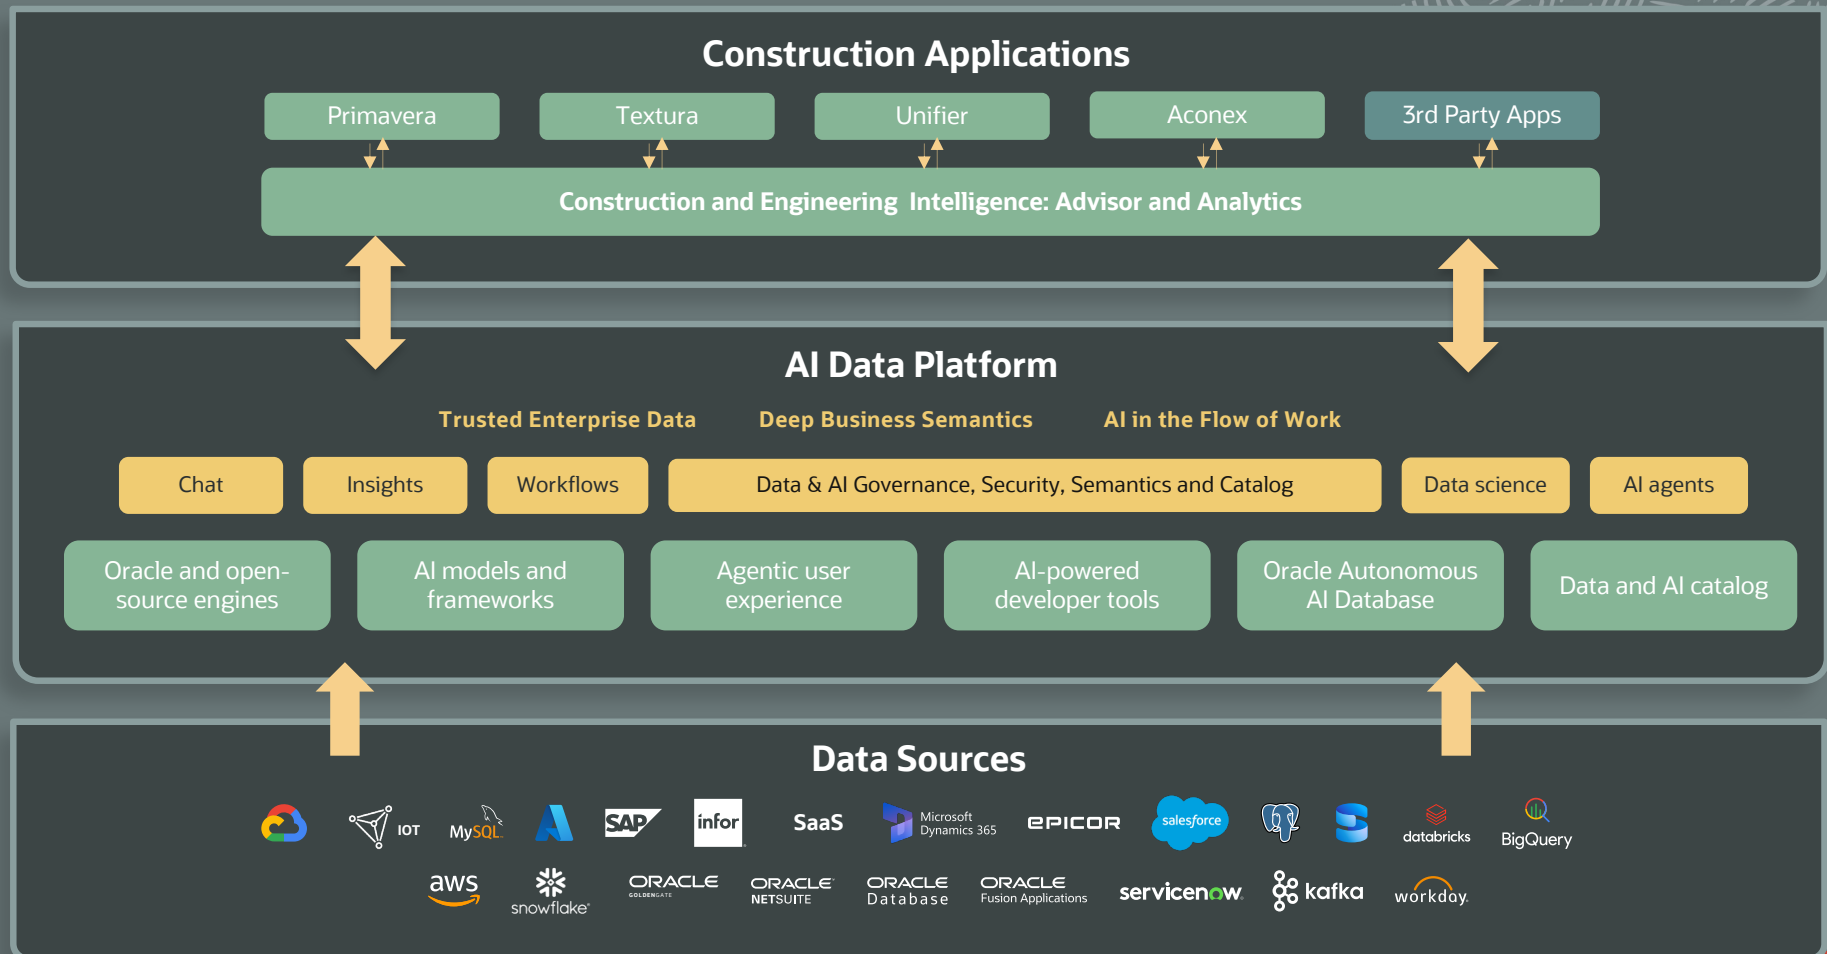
Construction Applications

Primavera

Textura

Unifier

Aconex

3rd Party Apps

Construction and Engineering Intelligence: Advisor and Analytics

AI Data Platform

Trusted Enterprise Data

Deep Business Semantics

AI in the Flow of Work

Chat

Insights

Workflows

Data & AI Governance, Security, Semantics and Catalog

Data science

AI agents

Oracle and open-source engines

AI models and frameworks

Agentic user experience

AI-powered developer tools

Oracle Autonomous AI Database

Data and AI catalog

Data Sources

IOT

MySQL

SAP

infor

SaaS

Microsoft Dynamics 365

EPICOR

salesforce

databricks

BigQuery

aws

snowflake

ORACLE GOLDENGATE

ORACLE NETSUITE

ORACLE Database

ORACLE Fusion Applications

servicenow

kafka

workday